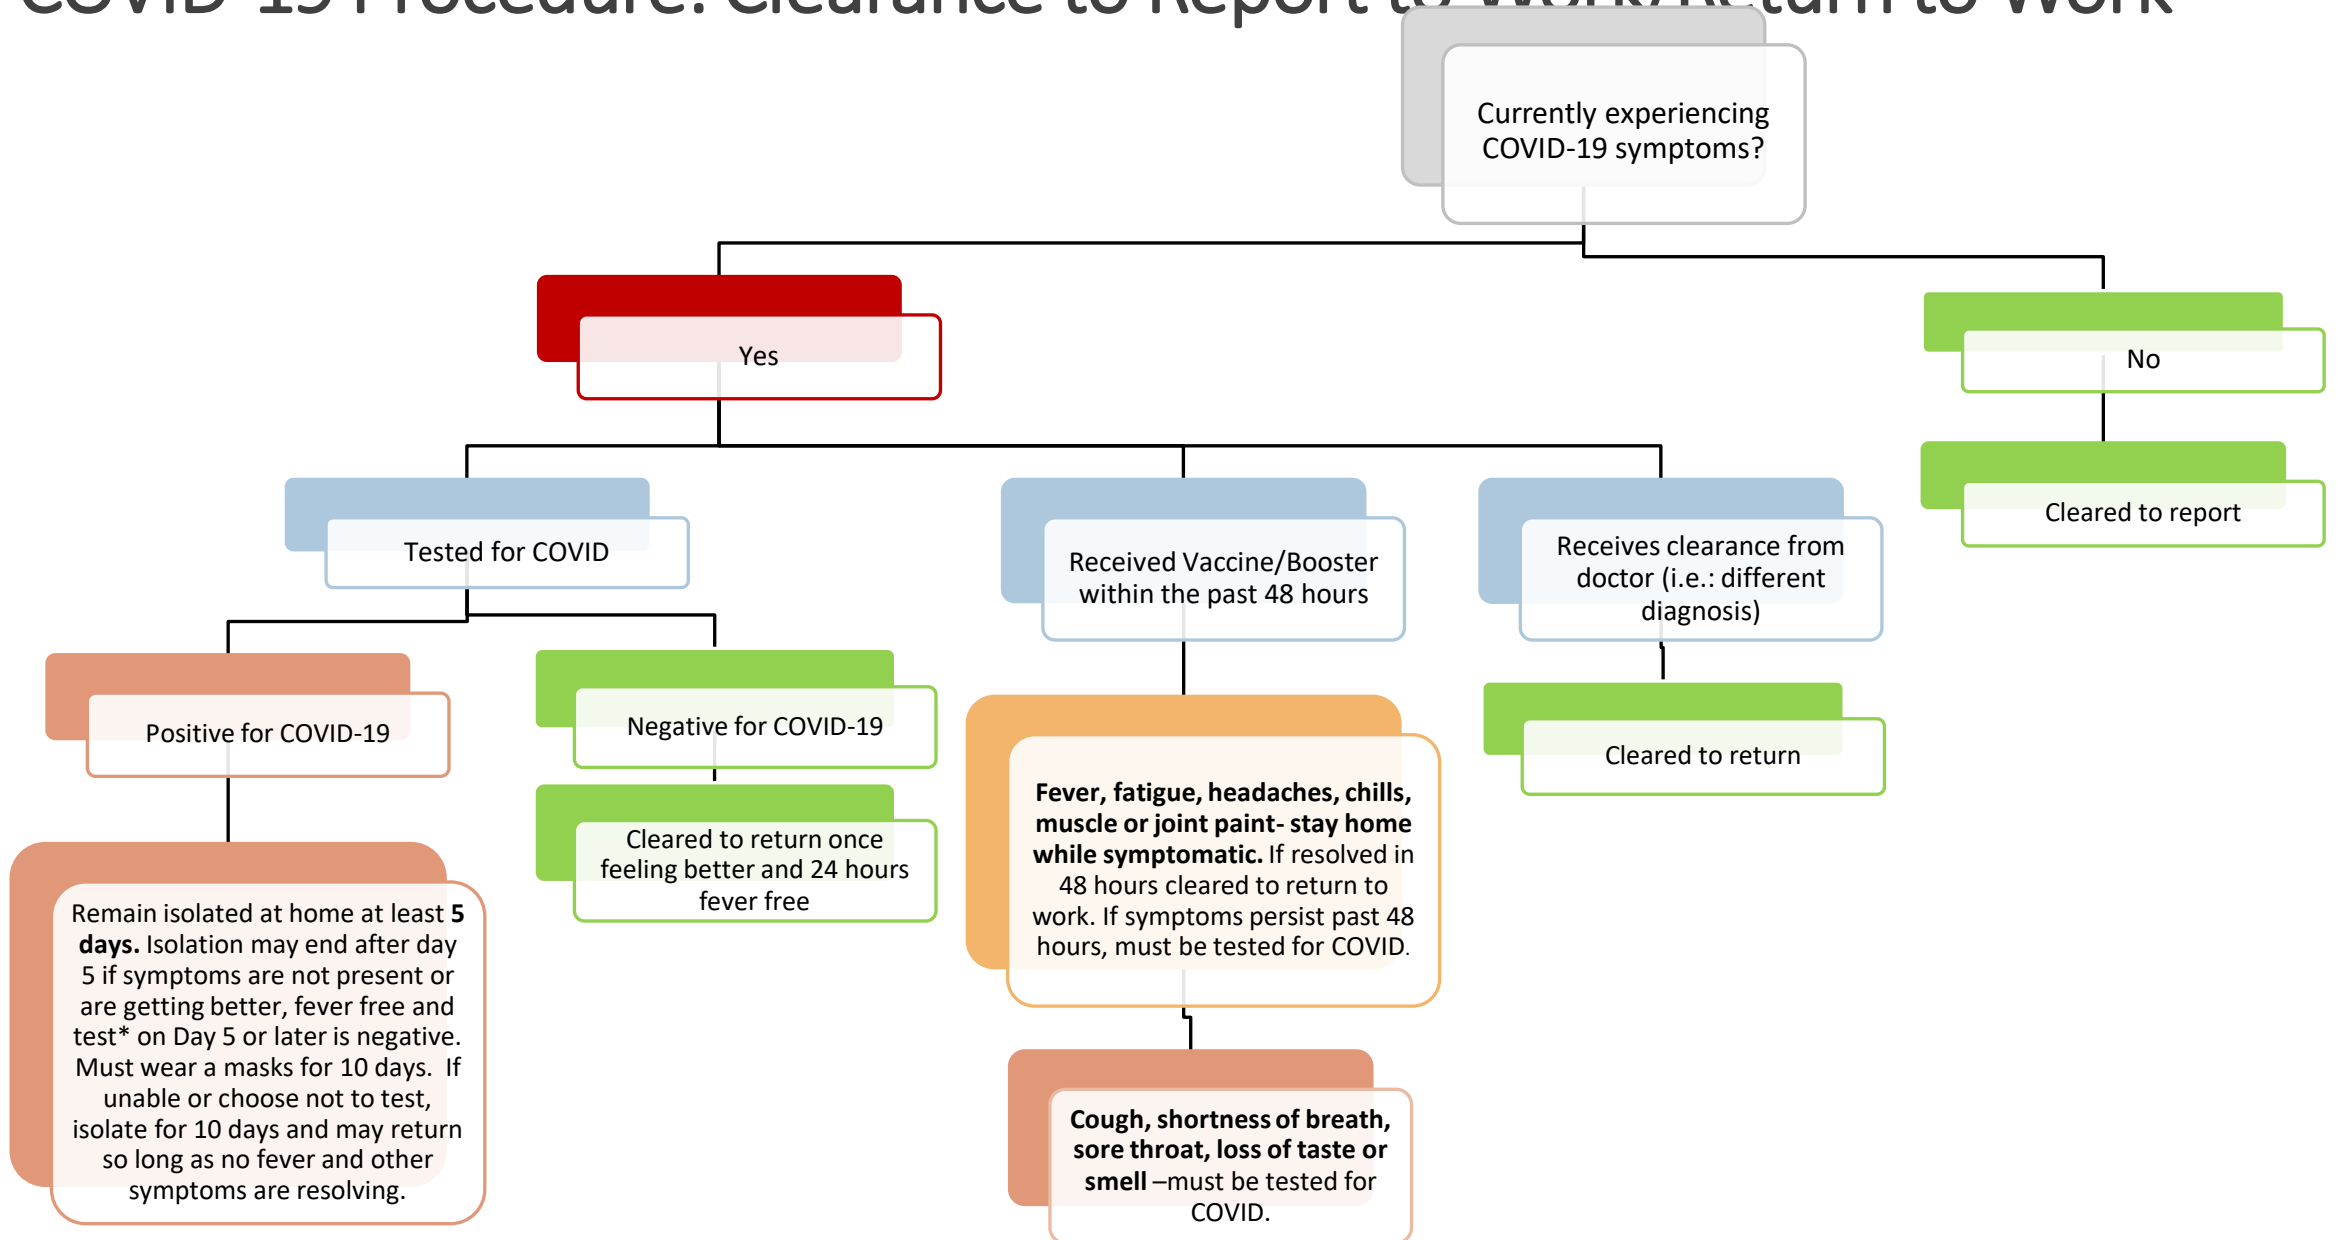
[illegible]

Currently experiencing COVID-19 symptoms?

Yes

No

Cleared to report

Tested for COVID

Received Vaccine/Booster within the past 48 hours

Receives clearance from doctor (i.e.: different diagnosis)

Positive for COVID-19

Negative for COVID-19

Cleared to return

Cleared to return once feeling better and 24 hours fever free

**Fever, fatigue, headaches, chills, muscle or joint paint- stay home while symptomatic.** If resolved in 48 hours cleared to return to work. If symptoms persist past 48 hours, must be tested for COVID.

Remain isolated at home at least **5 days.** Isolation may end after day 5 if symptoms are not present or are getting better, fever free and test* on Day 5 or later is negative. Must wear a masks for 10 days. If unable or choose not to test, isolate for 10 days and may return so long as no fever and other symptoms are resolving.

**Cough, shortness of breath, sore throat, loss of taste or smell** –must be tested for COVID.